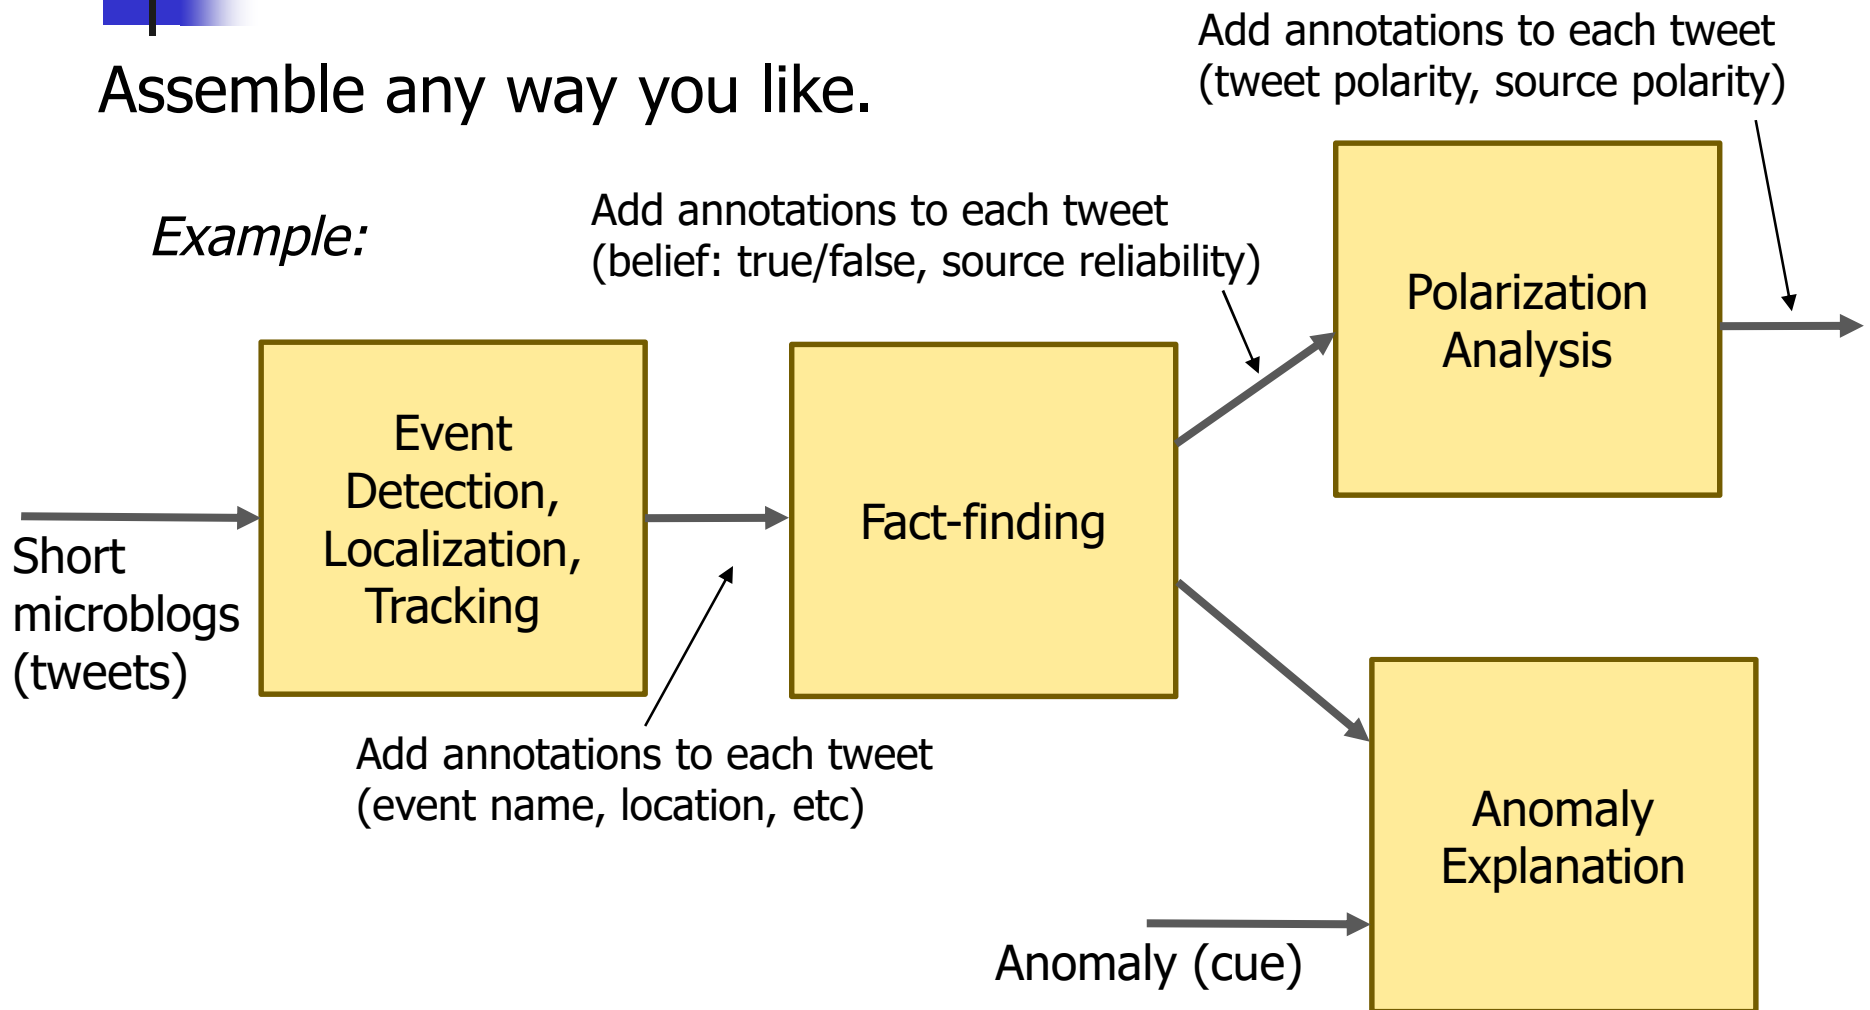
Assemble any way you like.

Example:

Add annotations to each tweet (tweet polarity, source polarity)

Add annotations to each tweet (belief: true/false, source reliability)

Polarization Analysis

Short microblogs (tweets)

Event Detection, Localization, Tracking

Fact-finding

Add annotations to each tweet (event name, location, etc)

Anomaly Explanation

Anomaly (cue)